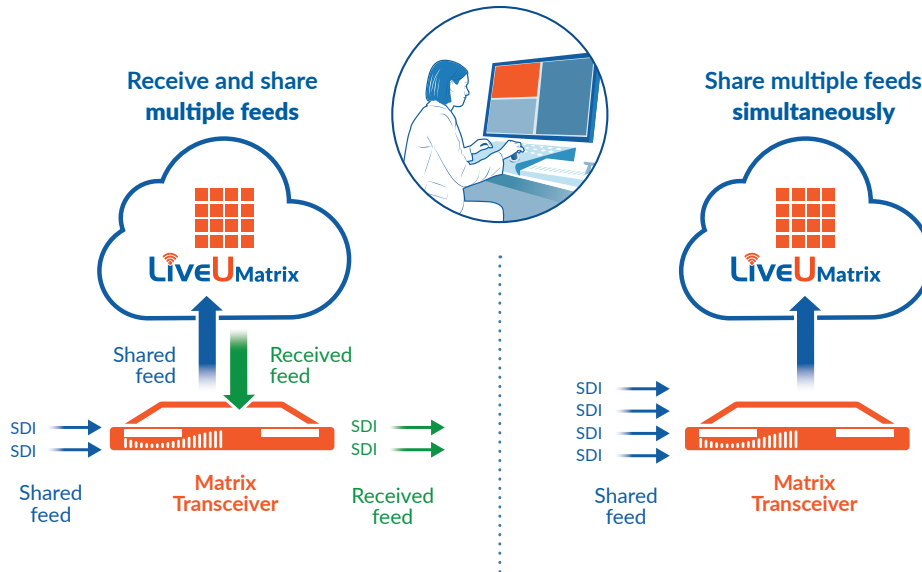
Receive and share multiple feeds

LiveU Matrix

Shared feed

Received feed

SDI
SDI

SDI
SDI

Shared feed

Matrix Transceiver

Received feed

Share multiple feeds simultaneously

LiveU Matrix

SDI
SDI
SDI
SDI

Shared feed

Matrix Transceiver